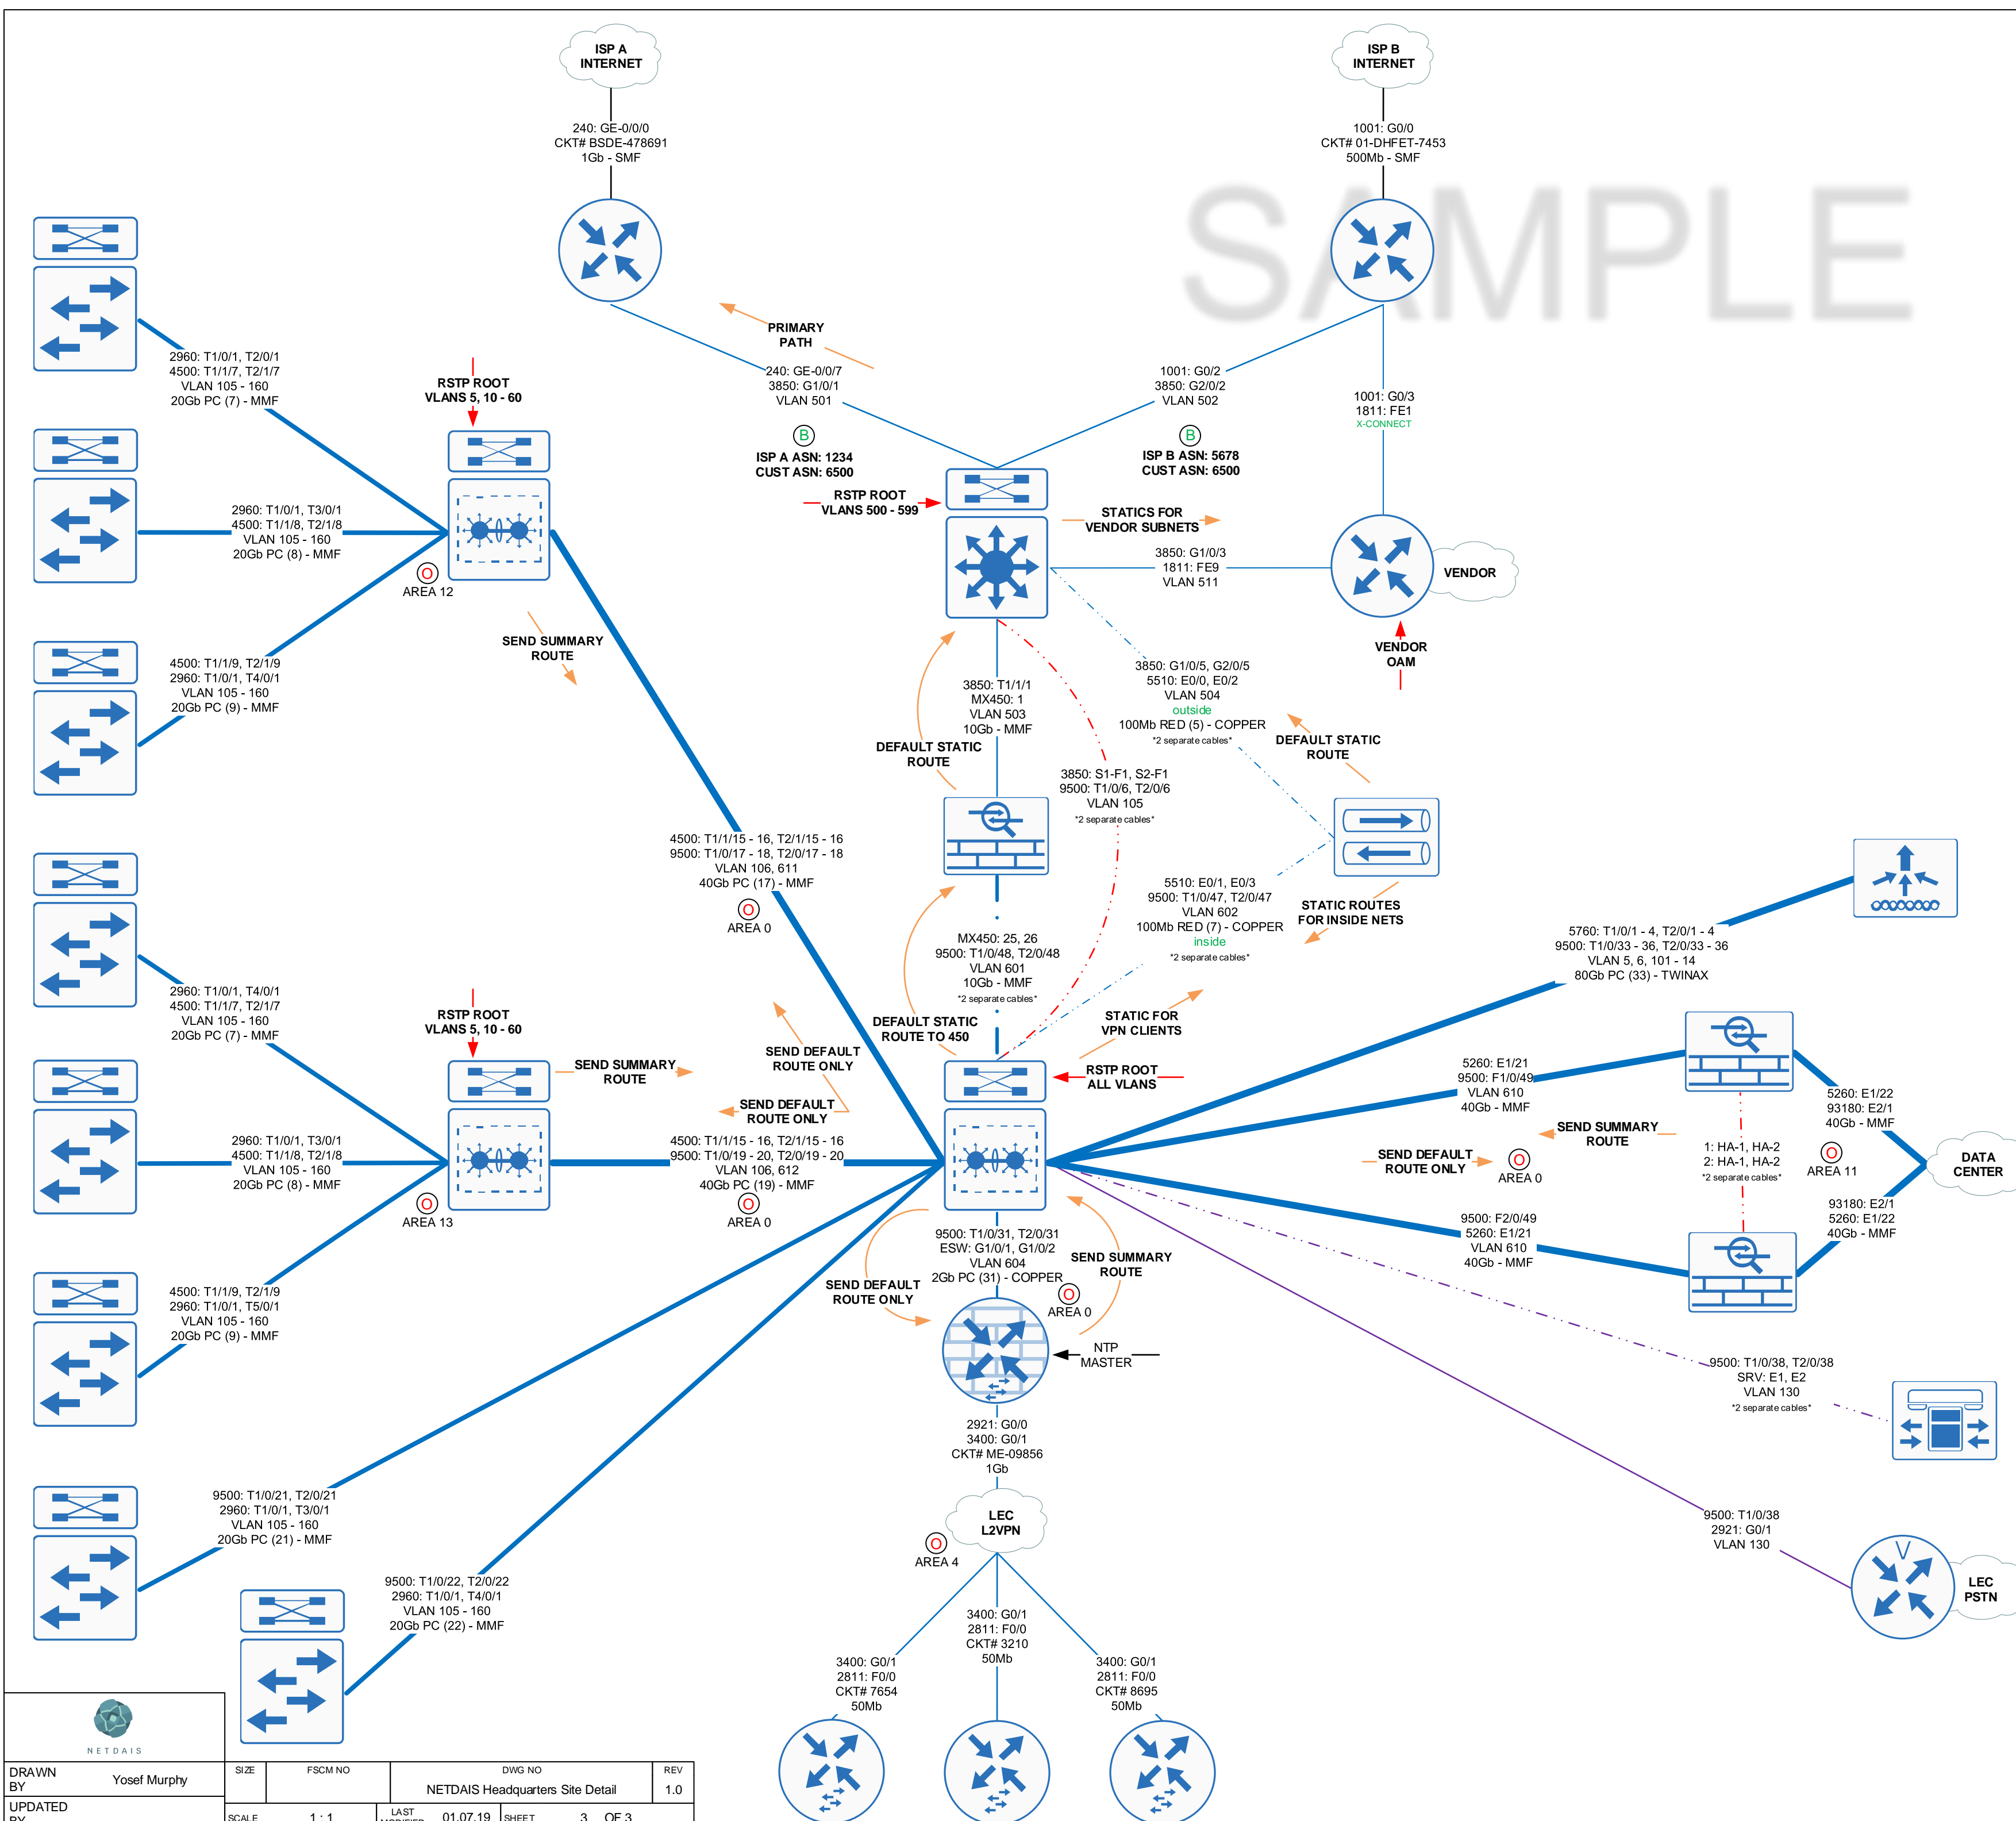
ISP A
INTERNET

240: GE-0/0/0
CKT# BSDE-478691
1Gb - SMF

ISP B
INTERNET

1001: G0/0
CKT# 01-DHFET-7453
500Mb - SMF

SAMPLE

PRIMARY
PATH

240: GE-0/0/7
3850: G1/0/1
VLAN 501

1001: G0/2
3850: G2/0/2
VLAN 502

1001: G0/3
1811: FE1
X-CONNECT

2960: T1/0/1, T2/0/1
4500: T1/1/7, T2/1/7
VLAN 105 - 160
20Gb PC (7) - MMF

RSTP ROOT
VLANS 5, 10 - 60

B
ISP A ASN: 1234
CUST ASN: 6500

B
ISP B ASN: 5678
CUST ASN: 6500

RSTP ROOT
VLANS 500 - 599

STATICS FOR
VENDOR SUBNETS

2960: T1/0/1, T3/0/1
4500: T1/1/8, T2/1/8
VLAN 105 - 160
20Gb PC (8) - MMF

3850: G1/0/3
1811: FE9
VLAN 511

VENDOR

AREA 12

SEND SUMMARY
ROUTE

VENDOR
OAM

4500: T1/1/9, T2/1/9
2960: T1/0/1, T4/0/1
VLAN 105 - 160
20Gb PC (9) - MMF

3850: T1/1/1
MX450: 1
VLAN 503
10Gb - MMF

3850: G1/0/5, G2/0/5
5510: E0/0, E0/2
VLAN 504
outside
100Mb RED (5) - COPPER
*2 separate cables*

DEFAULT STATIC
ROUTE

DEFAULT STATIC
ROUTE

3850: S1-F1, S2-F1
9500: T1/0/6, T2/0/6
VLAN 105
*2 separate cables*

4500: T1/1/15 - 16, T2/1/15 - 16
9500: T1/0/17 - 18, T2/0/17 - 18
VLAN 106, 611
40Gb PC (17) - MMF

AREA 0

5510: E0/1, E0/3
9500: T1/0/47, T2/0/47
VLAN 602
100Mb RED (7) - COPPER
inside
*2 separate cables*

STATIC ROUTES
FOR INSIDE NETS

MX450: 25, 26
9500: T1/0/48, T2/0/48
VLAN 601
10Gb - MMF
*2 separate cables*

5760: T1/0/1 - 4, T2/0/1 - 4
9500: T1/0/33 - 36, T2/0/33 - 36
VLAN 5, 6, 101 - 14
80Gb PC (33) - TWINAX

2960: T1/0/1, T4/0/1
4500: T1/1/7, T2/1/7
VLAN 105 - 160
20Gb PC (7) - MMF

RSTP ROOT
VLANS 5, 10 - 60

SEND SUMMARY
ROUTE

SEND DEFAULT
ROUTE ONLY

DEFAULT STATIC
ROUTE TO 450

STATIC FOR
VPN CLIENTS

RSTP ROOT
ALL VLANS

5260: E1/21
9500: F1/0/49
VLAN 610
40Gb - MMF

5260: E1/22
93180: E2/1
40Gb - MMF

SEND DEFAULT
ROUTE ONLY

2960: T1/0/1, T3/0/1
4500: T1/1/8, T2/1/8
VLAN 105 - 160
20Gb PC (8) - MMF

4500: T1/1/15 - 16, T2/1/15 - 16
9500: T1/0/19 - 20, T2/0/19 - 20
VLAN 106, 612
40Gb PC (19) - MMF

SEND SUMMARY
ROUTE

SEND DEFAULT
ROUTE ONLY

AREA 0

1: HA-1, HA-2
2: HA-1, HA-2
*2 separate cables*

AREA 11

DATA
CENTER

AREA 13

AREA 0

93180: E2/1
5260: E1/22
40Gb - MMF

9500: T1/0/31, T2/0/31
ESW: G1/0/1, G1/0/2
VLAN 604
2Gb PC (31) - COPPER

SEND SUMMARY
ROUTE

9500: F2/0/49
5260: E1/21
VLAN 610
40Gb - MMF

4500: T1/1/9, T2/1/9
2960: T1/0/1, T5/0/1
VLAN 105 - 160
20Gb PC (9) - MMF

SEND DEFAULT
ROUTE ONLY

AREA 0

NTP
MASTER

9500: T1/0/38, T2/0/38
SRV: E1, E2
VLAN 130
*2 separate cables*

2921: G0/0
3400: G0/1
CKT# ME-09856
1Gb

9500: T1/0/21, T2/0/21
2960: T1/0/1, T3/0/1
VLAN 105 - 160
20Gb PC (21) - MMF

LEC
L2VPN

AREA 4

9500: T1/0/38
2921: G0/1
VLAN 130

LEC
PSTN

9500: T1/0/22, T2/0/22
2960: T1/0/1, T4/0/1
VLAN 105 - 160
20Gb PC (22) - MMF

3400: G0/1
2811: F0/0
CKT# 3210
50Mb

3400: G0/1
2811: F0/0
CKT# 7654
50Mb

3400: G0/1
2811: F0/0
CKT# 8695
50Mb

NETDAIS

| DRAWN BY | Yosef Murphy | SIZE | FSCM NO | DWG NO NETDAIS Headquarters Site Detail | REV 1.0 |
|---|---|---|---|---|---|
| UPDATED BY | | SCALE 1 : 1 | LAST MODIFIED 01.07.19 | SHEET 3 OF 3 | |